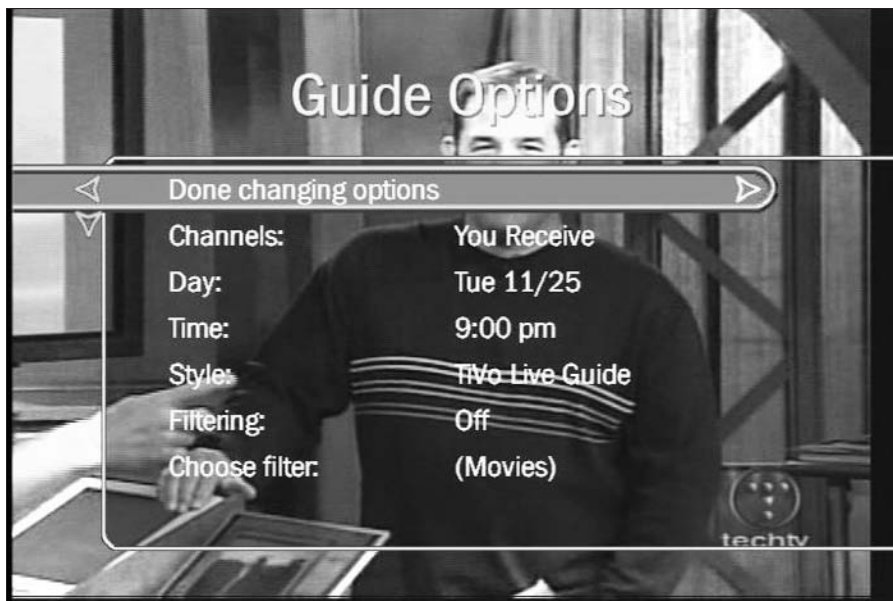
Guide Options

Done changing options

| | |
|---|---|
| Channels: | You Receive |
| Day: | Tue 11/25 |
| Time: | 9:00 pm |
| Style: | TiVo Live Guide |
| Filtering: | Off |
| Choose filter: | (Movies) |

techtv